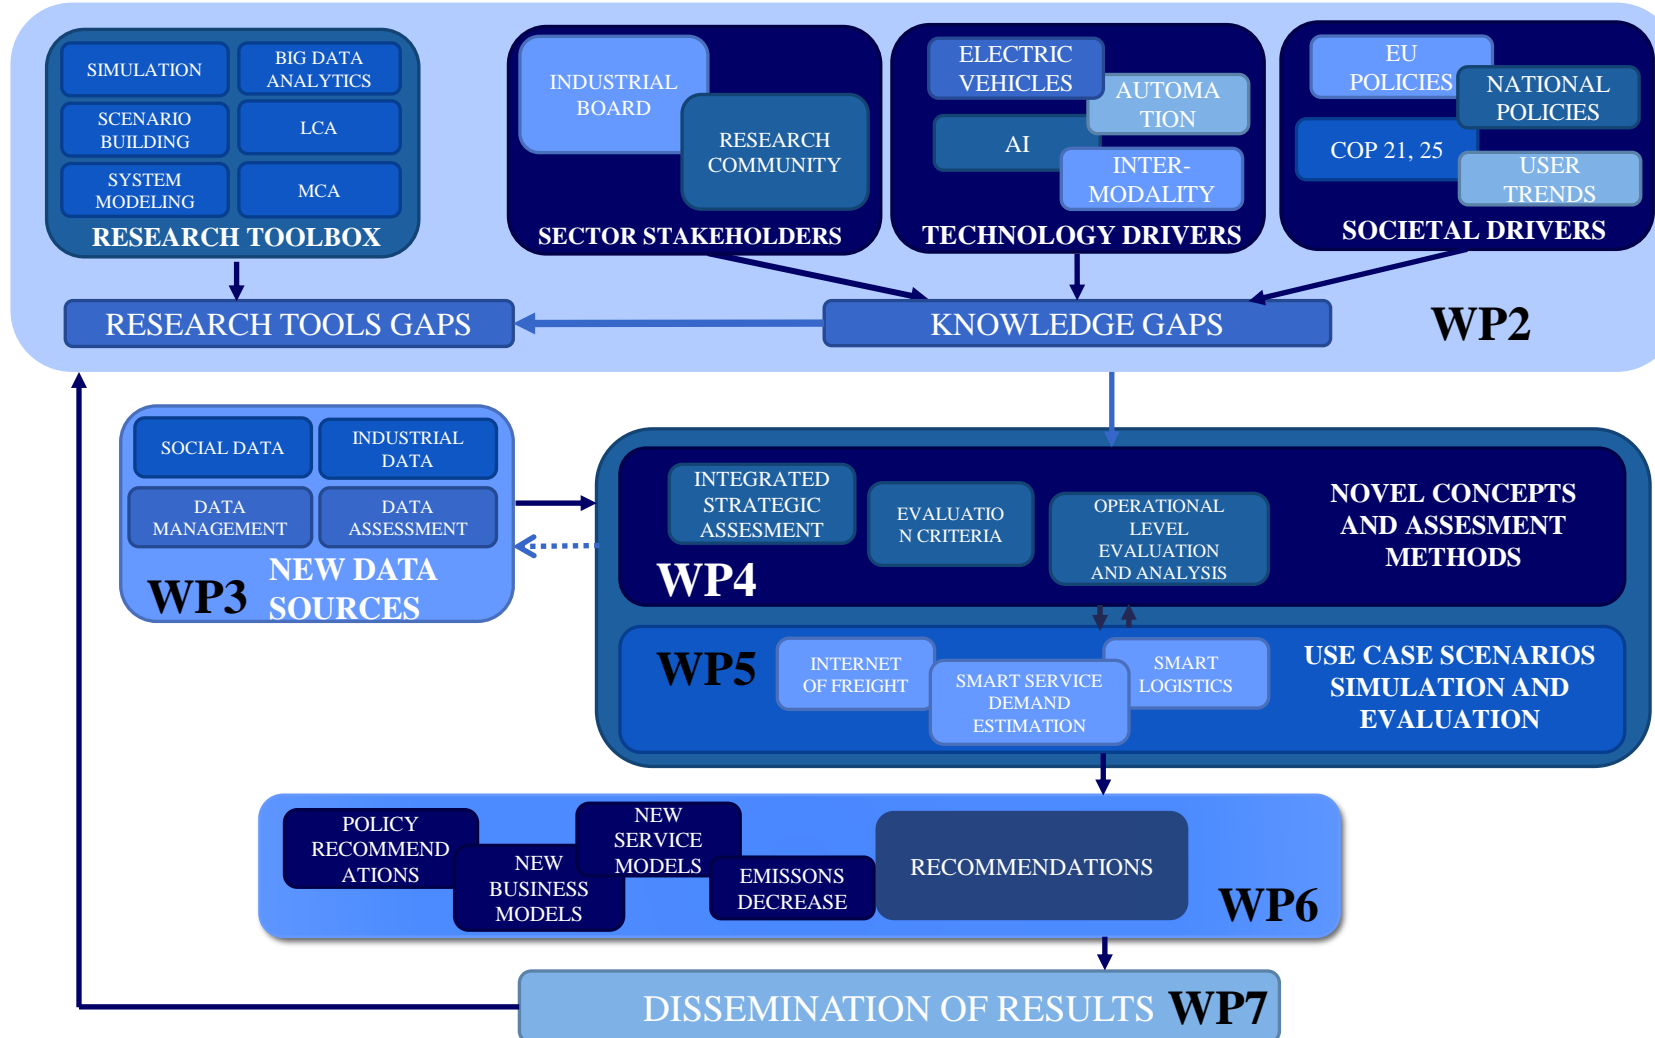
SIMULATION
BIG DATA ANALYTICS
SCENARIO BUILDING
LCA
SYSTEM MODELING
MCA
RESEARCH TOOLBOX

INDUSTRIAL BOARD
RESEARCH COMMUNITY
SECTOR STAKEHOLDERS

ELECTRIC VEHICLES
AUTOMA TION
AI
INTER-MODALITY
TECHNOLOGY DRIVERS

EU POLICIES
NATIONAL POLICIES
COP 21, 25
USER TRENDS
SOCIETAL DRIVERS

RESEARCH TOOLS GAPS
KNOWLEDGE GAPS
WP2

SOCIAL DATA
INDUSTRIAL DATA
DATA MANAGEMENT
DATA ASSESSMENT
WP3
NEW DATA SOURCES

INTEGRATED STRATEGIC ASSESMENT
EVALUATIO N CRITERIA
OPERATIONAL LEVEL EVALUATION AND ANALYSIS
NOVEL CONCEPTS AND ASSESMENT METHODS
WP4

WP5
INTERNET OF FREIGHT
SMART SERVICE DEMAND ESTIMATION
SMART LOGISTICS
USE CASE SCENARIOS SIMULATION AND EVALUATION

POLICY RECOMMEND ATIONS
NEW BUSINESS MODELS
NEW SERVICE MODELS
EMISSONS DECREASE
RECOMMENDATIONS
WP6

DISSEMINATION OF RESULTS WP7